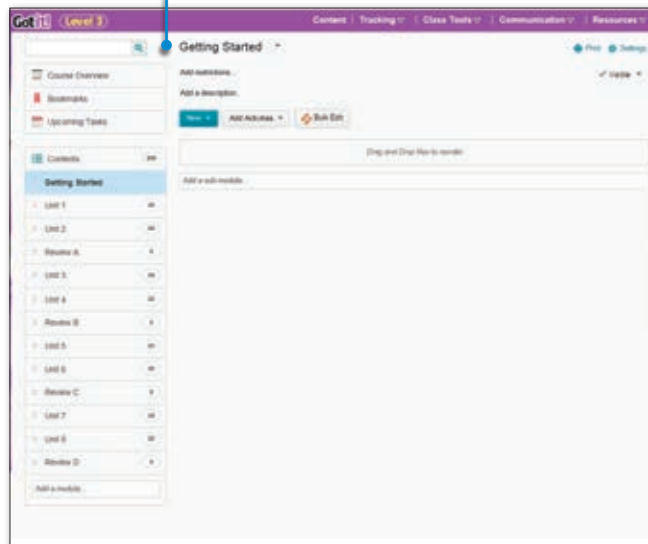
Got it! Level 3

Content | Tracking | Class Tools | Communication | Resources

Getting Started

Print Settings

Add restrictions...

Visible

Add a description...

New Add Activities Bulk Edit

Drag and Drop files to reorder

Add a sub-module...

Course Overview

Bookmarks

Upcoming Tasks

Contents

Getting Started

Unit 1

Unit 2

Review A

Unit 3

Unit 4

Review B

Unit 5

Unit 6

Review C

Unit 7

Unit 8

Review D

Add a module...